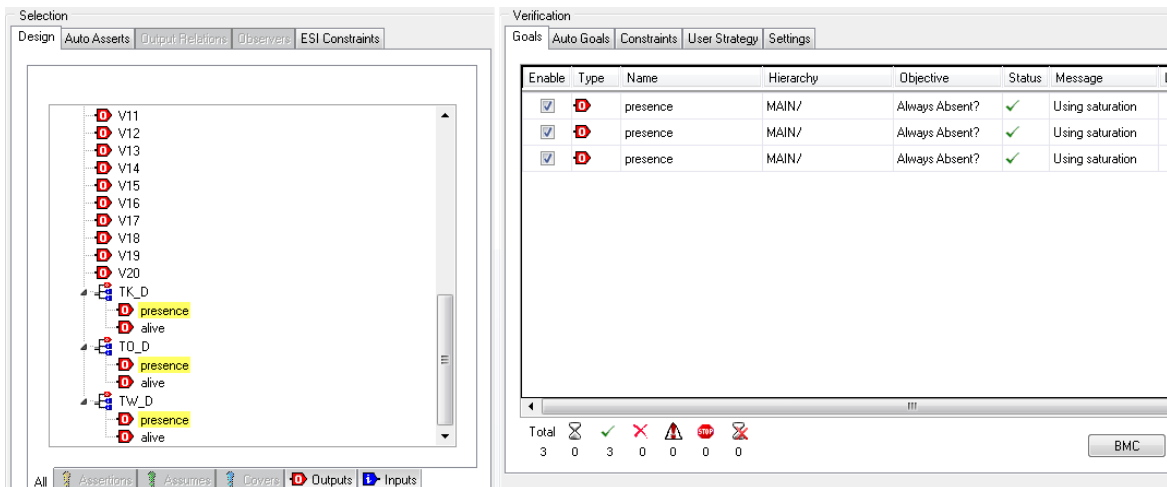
Selection

Design | Auto Asserts | Output Relations | Observers | ESI Constraints

V11
V12
V13
V14
V15
V16
V17
V18
V19
V20
TK_D
presence
alive
TO_D
presence
alive
TW_D
presence
alive

All | Assertions | Assumes | Covers | Outputs | Inputs

Verification

Goals | Auto Goals | Constraints | User Strategy | Settings

| Enable | Type | Name | Hierarchy | Objective | Status | Message |
|---|---|---|---|---|---|---|
| ☑ | | presence | MAIN/ | Always Absent? | ✓ | Using saturation |
| ☑ | | presence | MAIN/ | Always Absent? | ✓ | Using saturation |
| ☑ | | presence | MAIN/ | Always Absent? | ✓ | Using saturation |

Total
3 0 3 0 0 0 0

STOP

BMC